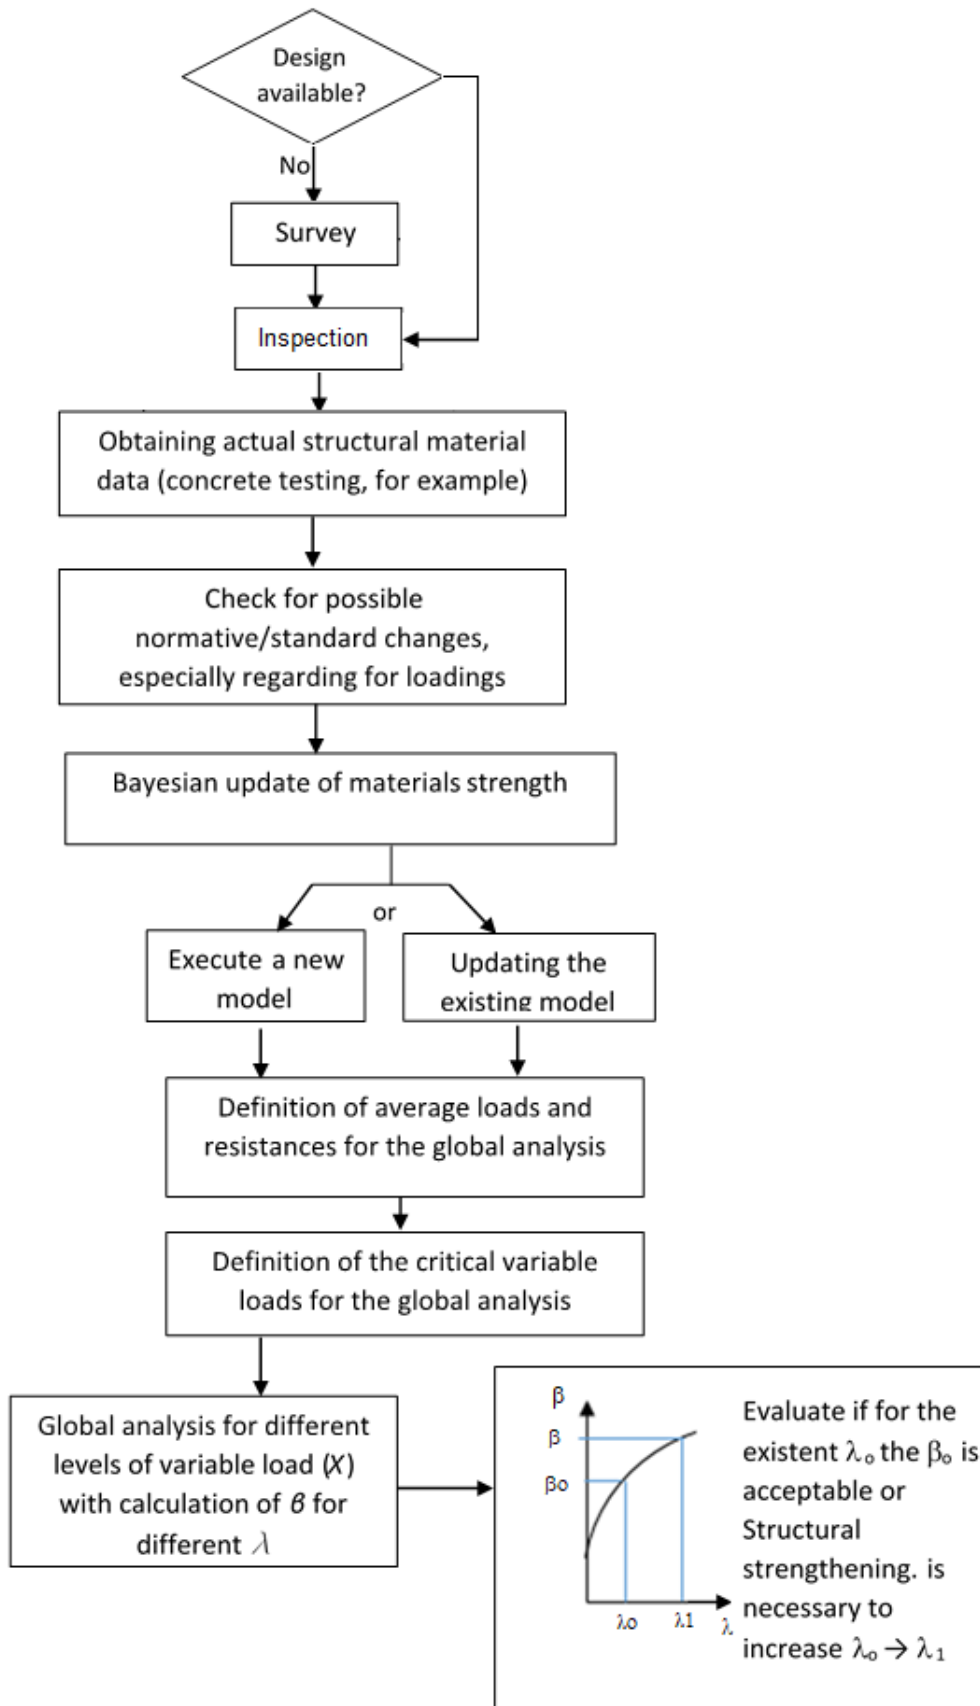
Design available?

No

Survey

Inspection

Obtaining actual structural material data (concrete testing, for example)

Check for possible normative/standard changes, especially regarding for loadings

Bayesian update of materials strength

or

Execute a new model

Updating the existing model

Definition of average loads and resistances for the global analysis

Definition of the critical variable loads for the global analysis

Global analysis for different levels of variable load ($X$) with calculation of $\beta$ for different $\lambda$

$\beta$

$\beta$

$\beta o$

$\lambda o$

$\lambda 1$

$\lambda$

Evaluate if for the existent $\lambda_o$ the $\beta_o$ is acceptable or Structural strengthening. is necessary to increase $\lambda_o \rightarrow \lambda_1$